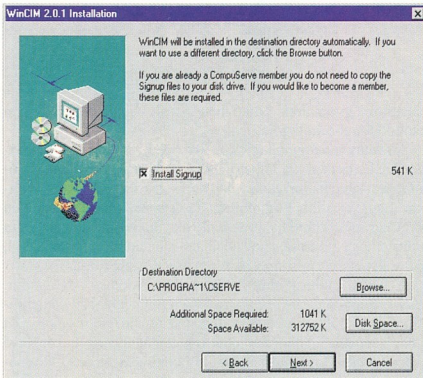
WinCIM 2.0.1 Installation

WinCIM will be installed in the destination directory automatically. If you want to use a different directory, click the Browse button.

If you are already a CompuServe member you do not need to copy the Signup files to your disk drive. If you would like to become a member, these files are required.

☒ Install Signup

541 K

Destination Directory

C:\PROGRA~1\CSERVE

Browse...

Additional Space Required: 1041 K

Space Available: 312752 K

Disk Space...

< Back

Next >

Cancel